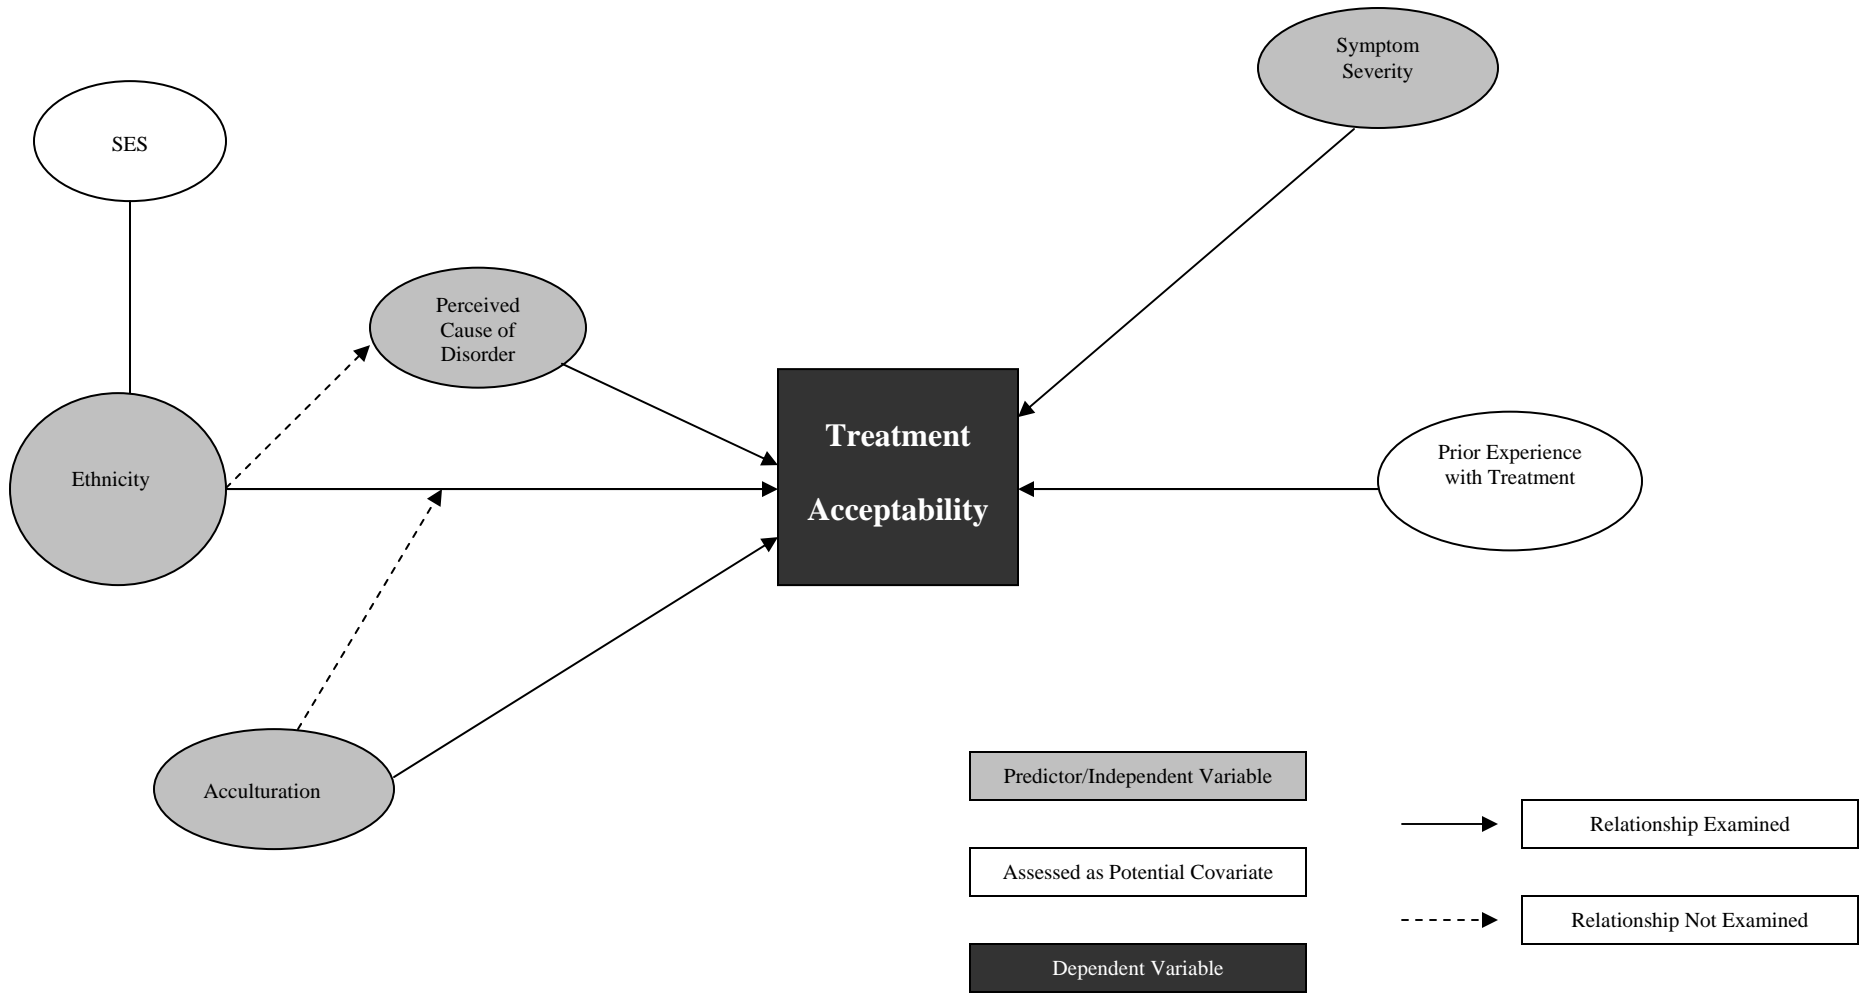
Symptom Severity

SES

Perceived Cause of Disorder

Treatment Acceptability

Prior Experience with Treatment

Ethnicity

Acculturation

Predictor/Independent Variable

Assessed as Potential Covariate

Dependent Variable

Relationship Examined

Relationship Not Examined